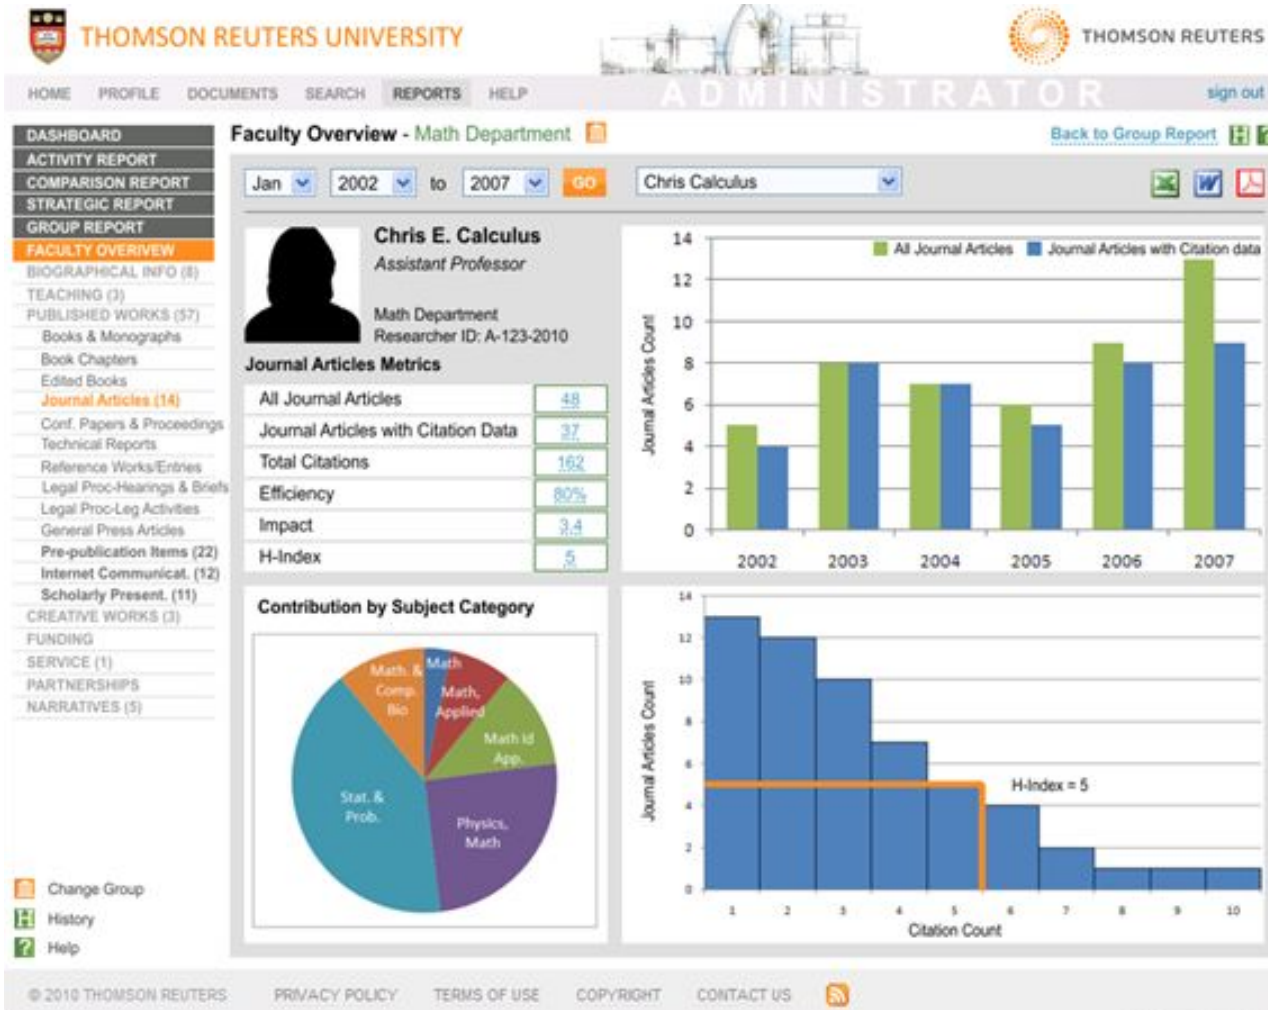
THOMSON REUTERS UNIVERSITY

THOMSON REUTERS

HOME PROFILE DOCUMENTS SEARCH REPORTS HELP

ADMINISTRATOR

sign out

DASHBOARD
ACTIVITY REPORT
COMPARISON REPORT
STRATEGIC REPORT
GROUP REPORT
FACULTY OVERVIEW
BIOGRAPHICAL INFO (8)
TEACHING (3)
PUBLISHED WORKS (57)
Books & Monographs
Book Chapters
Edited Books
Journal Articles (14)
Conf. Papers & Proceedings
Technical Reports
Reference Works/Entries
Legal Proc-Hearings & Briefs
Legal Proc-Leg Activities
General Press Articles
Pre-publication Items (22)
Internet Communicat. (12)
Scholarly Present. (11)
CREATIVE WORKS (3)
FUNDING
SERVICE (1)
PARTNERSHIPS
NARRATIVES (5)

Change Group
History
Help

Faculty Overview - Math Department

Back to Group Report

Jan 2002 to 2007 GO Chris Calculus

Chris E. Calculus
Assistant Professor

Math Department
Researcher ID: A-123-2010

Journal Articles Metrics

| All Journal Articles | 48 |
|---|---|
| Journal Articles with Citation Data | 37 |
| Total Citations | 162 |
| Efficiency | 80% |
| Impact | 3.4 |
| H-Index | 5 |

All Journal Articles  Journal Articles with Citation data

Journal Articles Count

14 12 10 8 6 4 2 0

2002 2003 2004 2005 2006 2007

Contribution by Subject Category

Math. & Comp. Bio
Math
Math, Applied
Math Id App.
Stat. & Prob.
Physics, Math

14 12 10 8 6 4 2 0

Journal Articles Count

H-Index = 5

1 2 3 4 5 6 7 8 9 10

Citation Count

© 2010 THOMSON REUTERS PRIVACY POLICY TERMS OF USE COPYRIGHT CONTACT US